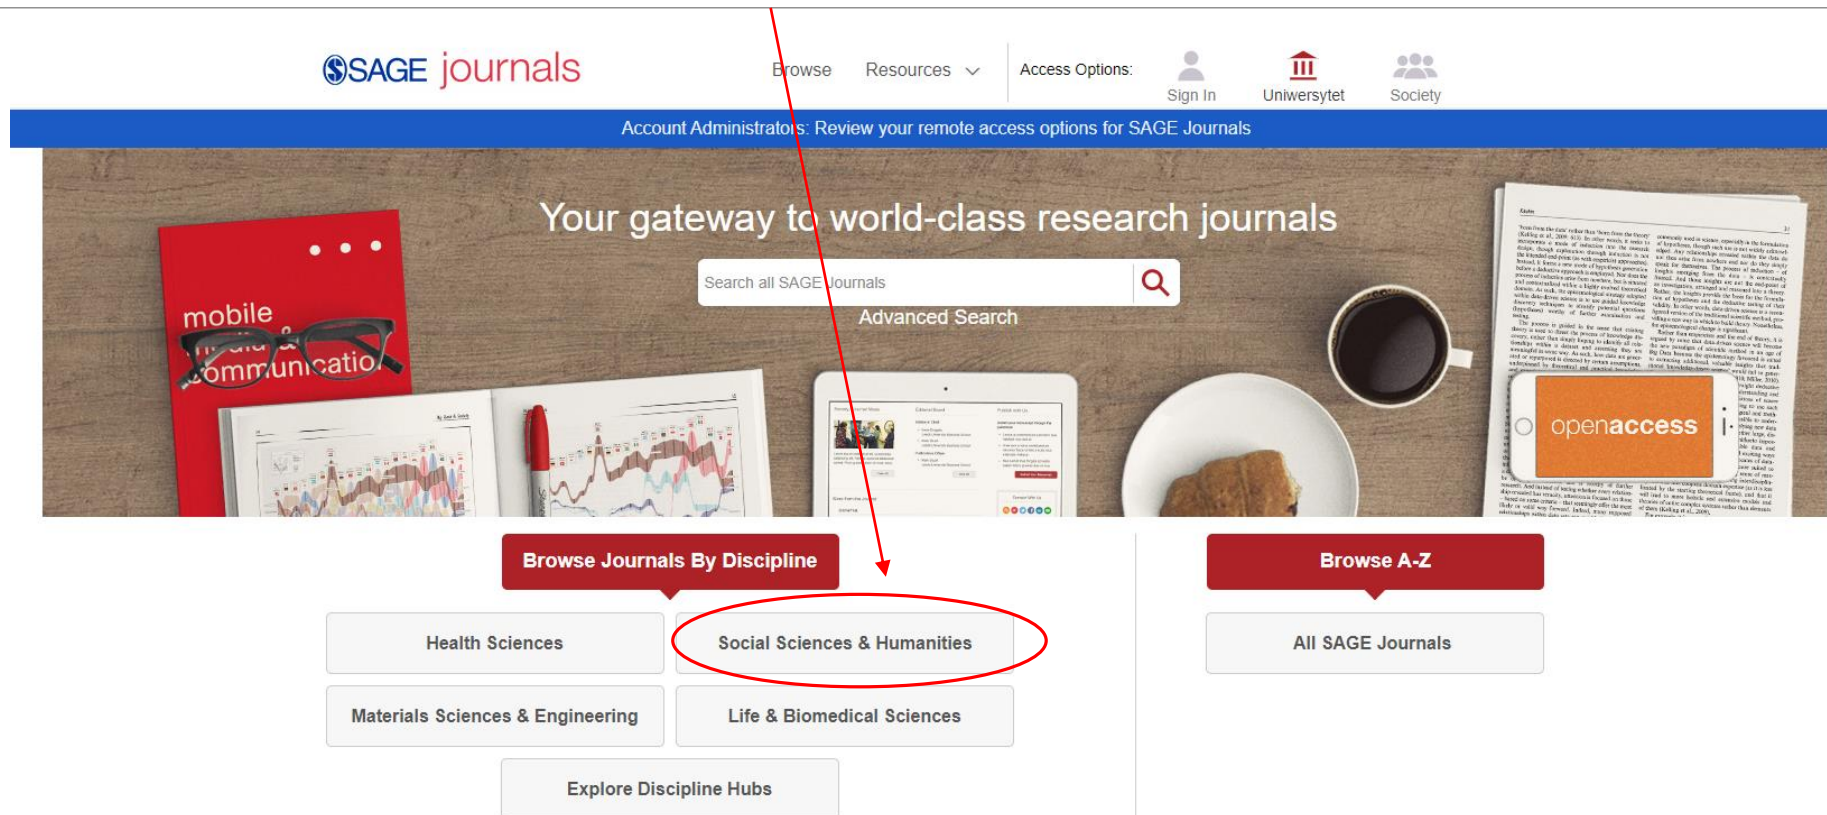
SAGE journals

Browse Resources

Access Options:

Sign In

Uniwersytet

Society

Account Administrators: Review your remote access options for SAGE Journals

mobile media & communication

Your gateway to world-class research journals

Search all SAGE Journals

Advanced Search

openaccess

Browse Journals By Discipline

Health Sciences

Social Sciences & Humanities

Materials Sciences & Engineering

Life & Biomedical Sciences

Explore Discipline Hubs

Browse A-Z

All SAGE Journals